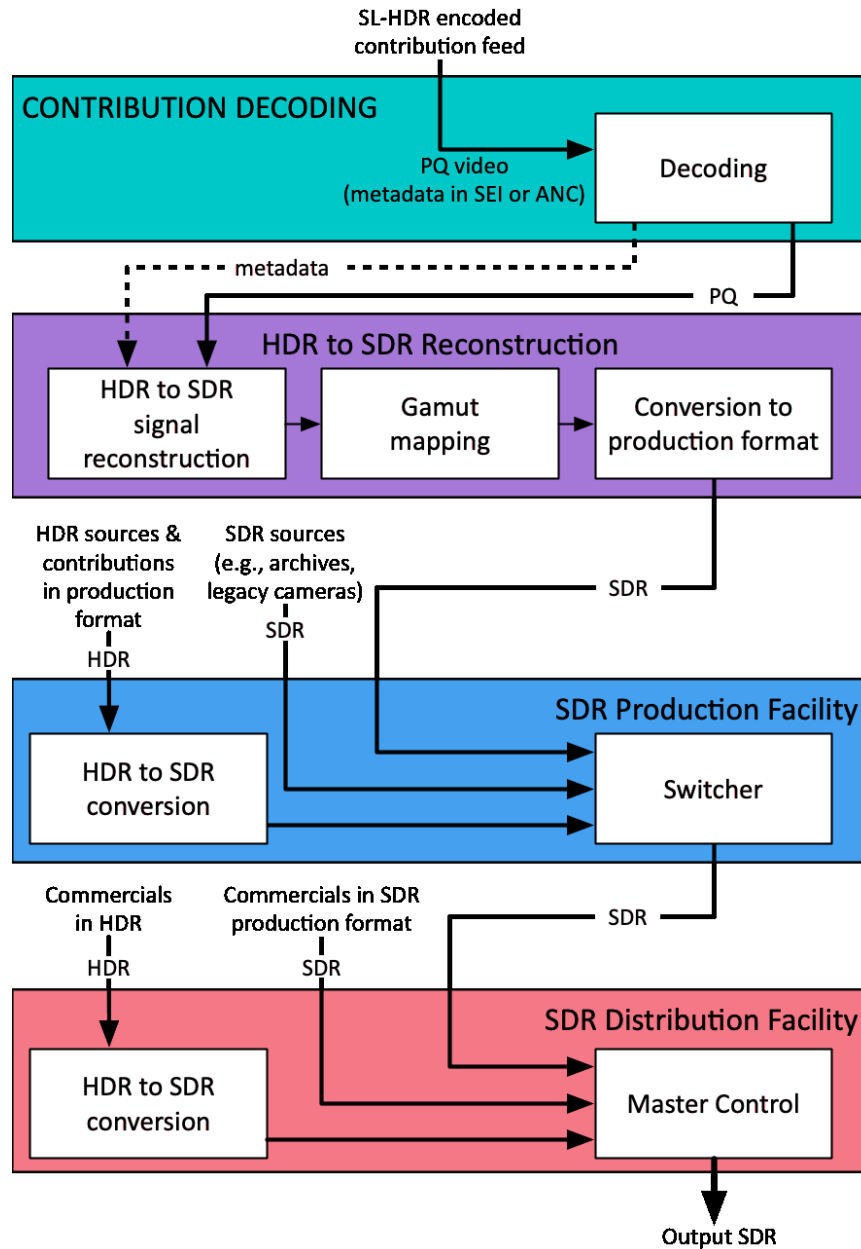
SL-HDR encoded contribution feed

CONTRIBUTION DECODING

PQ video (metadata in SEI or ANC)

Decoding

metadata

PQ

HDR to SDR Reconstruction

HDR to SDR signal reconstruction

Gamut mapping

Conversion to production format

HDR sources & contributions in production format

SDR sources (e.g., archives, legacy cameras)

SDR

SDR

HDR

SDR Production Facility

HDR to SDR conversion

Switcher

Commercials in HDR

Commercials in SDR production format

SDR

HDR

SDR

SDR Distribution Facility

HDR to SDR conversion

Master Control

Output SDR